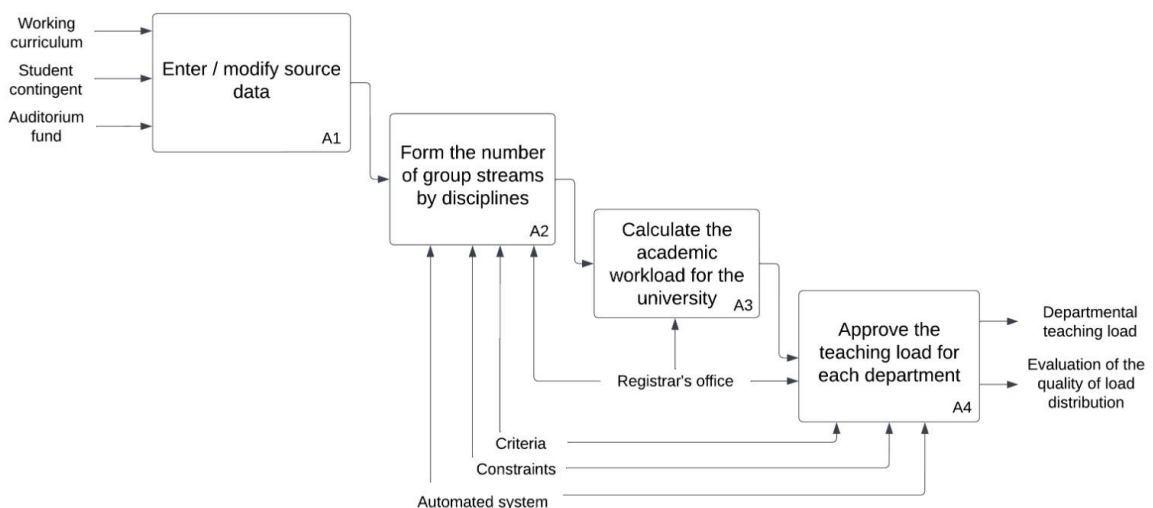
Working curriculum

Student contingent

Auditorium fund

Enter / modify source data

A1

Form the number of group streams by disciplines

A2

Calculate the academic workload for the university

A3

Approve the teaching load for each department

A4

Departmental teaching load

Evaluation of the quality of load distribution

Registrar's office

Criteria

Constraints

Automated system